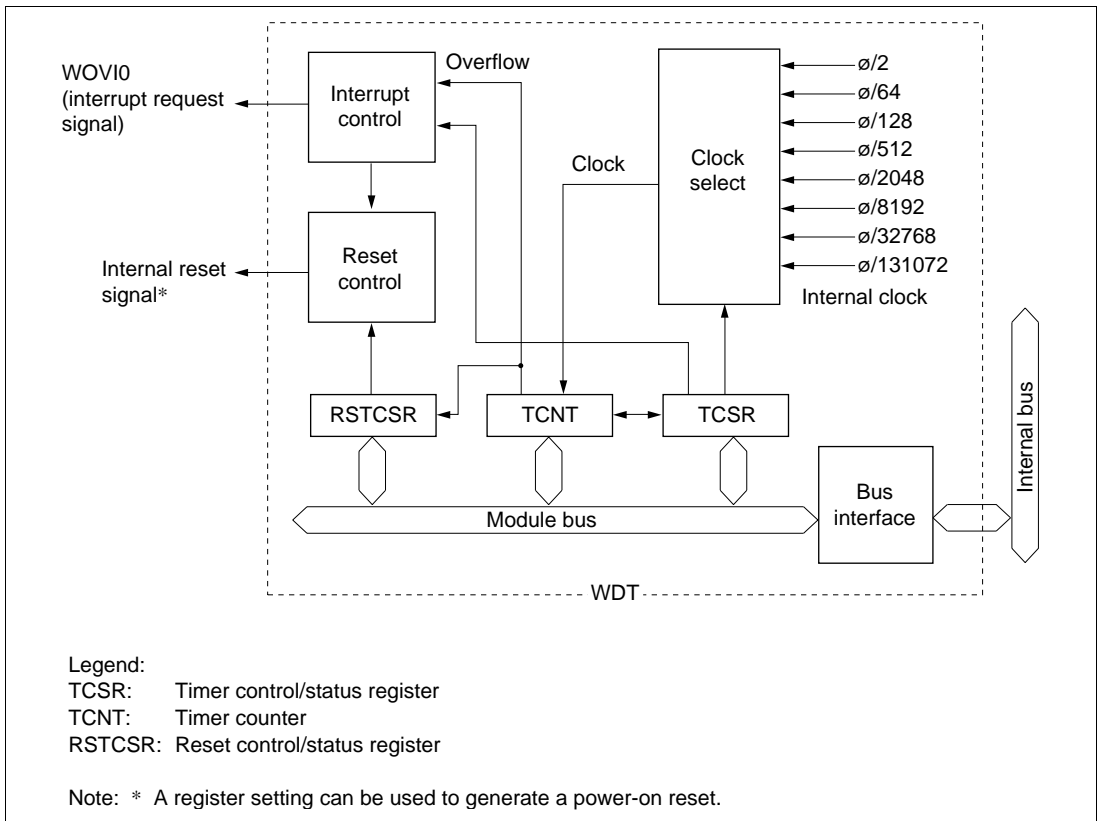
WOVI0 (interrupt request signal)

Interrupt control

Overflow

Clock

Clock select

ø/2
ø/64
ø/128
ø/512
ø/2048
ø/8192
ø/32768
ø/131072

Internal clock

Internal reset signal*

Reset control

RSTCSR

TCNT

TCSR

Internal bus

Bus interface

Module bus

WDT

Legend:
TCSR: Timer control/status register
TCNT: Timer counter
RSTCSR: Reset control/status register

Note: * A register setting can be used to generate a power-on reset.